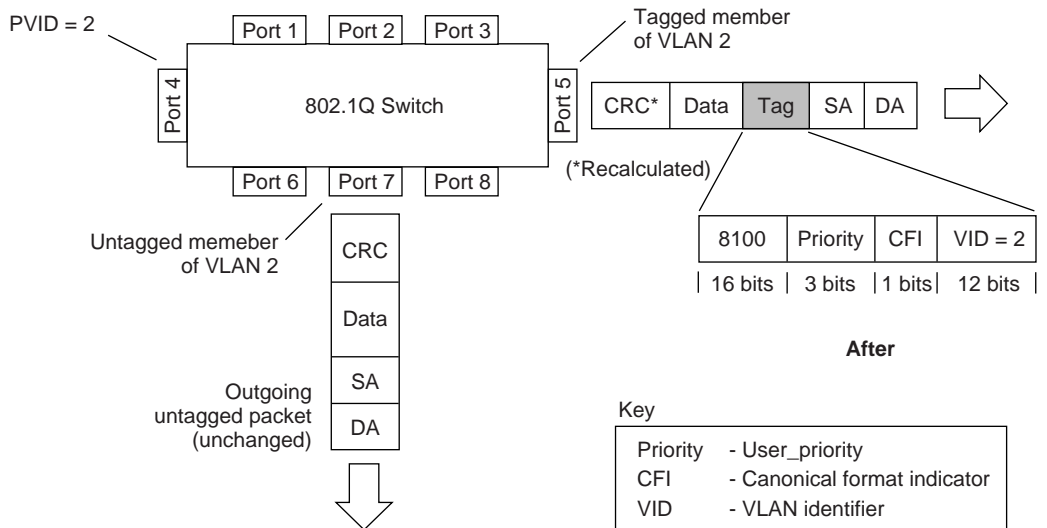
PVID = 2

Port 1 Port 2 Port 3

Tagged member of VLAN 2

Port 4

802.1Q Switch

Port 5

| CRC* | Data | Tag | SA | DA |
|---|---|---|---|---|

(*Recalculated)

Port 6 Port 7 Port 8

| 8100 | Priority | CFI | VID = 2 |
|---|---|---|---|
| 16 bits | 3 bits | 1 bits | 12 bits |

Untagged memeber of VLAN 2

CRC

Data

SA

DA

Outgoing untagged packet (unchanged)

After

Key

Priority - User_priority
CFI - Canonical format indicator
VID - VLAN identifier